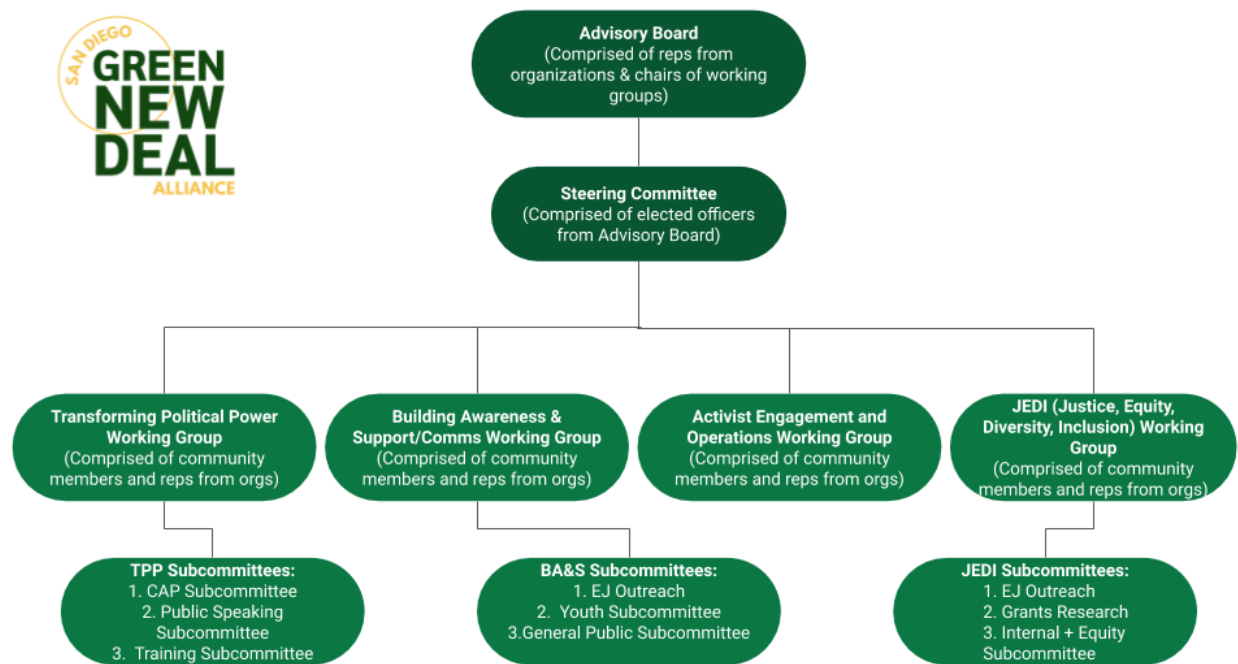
SAN DIEGO
GREEN
NEW
DEAL
ALLIANCE

Advisory Board
(Comprised of reps from organizations & chairs of working groups)

Steering Committee
(Comprised of elected officers from Advisory Board)

Transforming Political Power Working Group
(Comprised of community members and reps from orgs)

Building Awareness & Support/Comms Working Group
(Comprised of community members and reps from orgs)

Activist Engagement and Operations Working Group
(Comprised of community members and reps from orgs)

JEDI (Justice, Equity, Diversity, Inclusion) Working Group
(Comprised of community members and reps from orgs)

TPP Subcommittees:
1. CAP Subcommittee
2. Public Speaking Subcommittee
3. Training Subcommittee

BA&S Subcommittees:
1. EJ Outreach
2. Youth Subcommittee
3.General Public Subcommittee

JEDI Subcommittees:
1. EJ Outreach
2. Grants Research
3. Internal + Equity Subcommittee